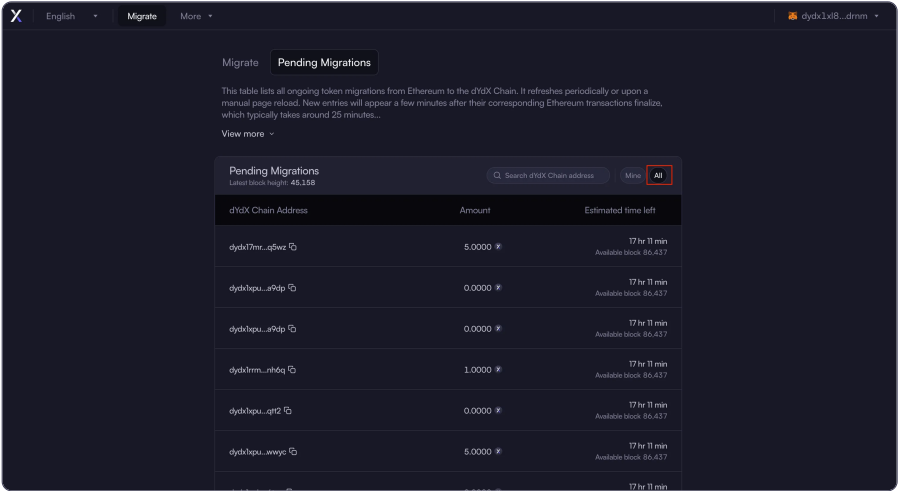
English Migrate More

dydx1xl8...drnm

Migrate Pending Migrations

This table lists all ongoing token migrations from Ethereum to the dYdX Chain. It refreshes periodically or upon a manual page reload. New entries will appear a few minutes after their corresponding Ethereum transactions finalize, which typically takes around 25 minutes...

View more

Pending Migrations
Latest block height: 45,158

Search dYdX Chain address Mine All

| dYdX Chain Address | Amount | Estimated time left |
|---|---|---|
| dydx17mr...q5wz | 5.0000 | 17 hr 11 min Available block 86,437 |
| dydx1xpu...a9dp | 0.0000 | 17 hr 11 min Available block 86,437 |
| dydx1xpu...a9dp | 0.0000 | 17 hr 11 min Available block 86,437 |
| dydx1rrm...nh6q | 1.0000 | 17 hr 11 min Available block 86,437 |
| dydx1xpu...qtt2 | 0.0000 | 17 hr 11 min Available block 86,437 |
| dydx1xpu...wwyc | 5.0000 | 17 hr 11 min Available block 86,437 |
| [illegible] | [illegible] | 17 hr 11 min |